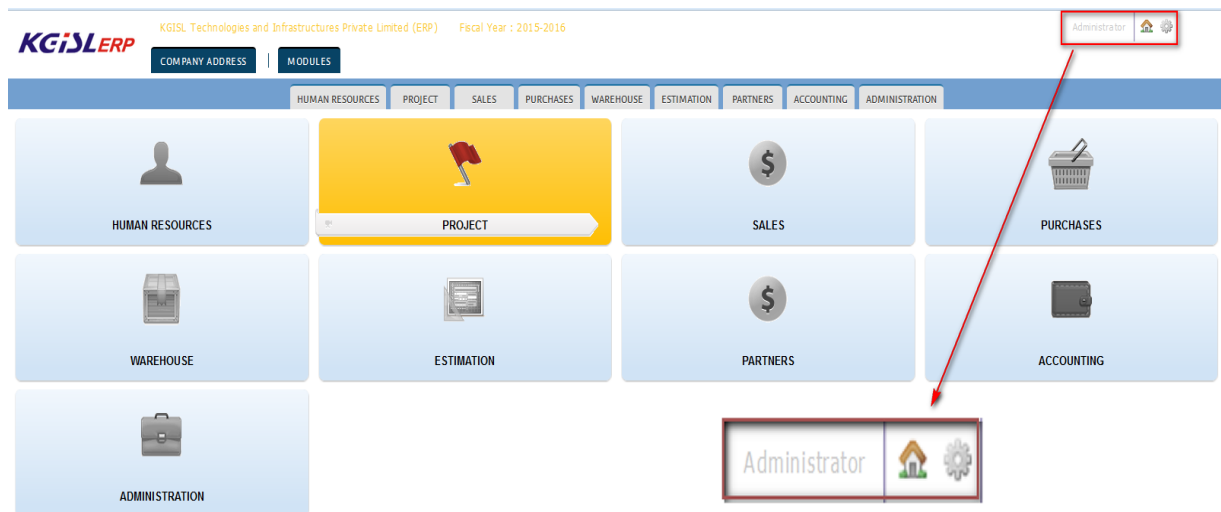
KGISLERP

KGISL Technologies and Infrastructures Private Limited (ERP)    Fiscal Year : 2015-2016

COMPANY ADDRESS | MODULES

Administrator

HUMAN RESOURCES | PROJECT | SALES | PURCHASES | WAREHOUSE | ESTIMATION | PARTNERS | ACCOUNTING | ADMINISTRATION

HUMAN RESOURCES

PROJECT

SALES

PURCHASES

WAREHOUSE

ESTIMATION

PARTNERS

ACCOUNTING

ADMINISTRATION

Administrator